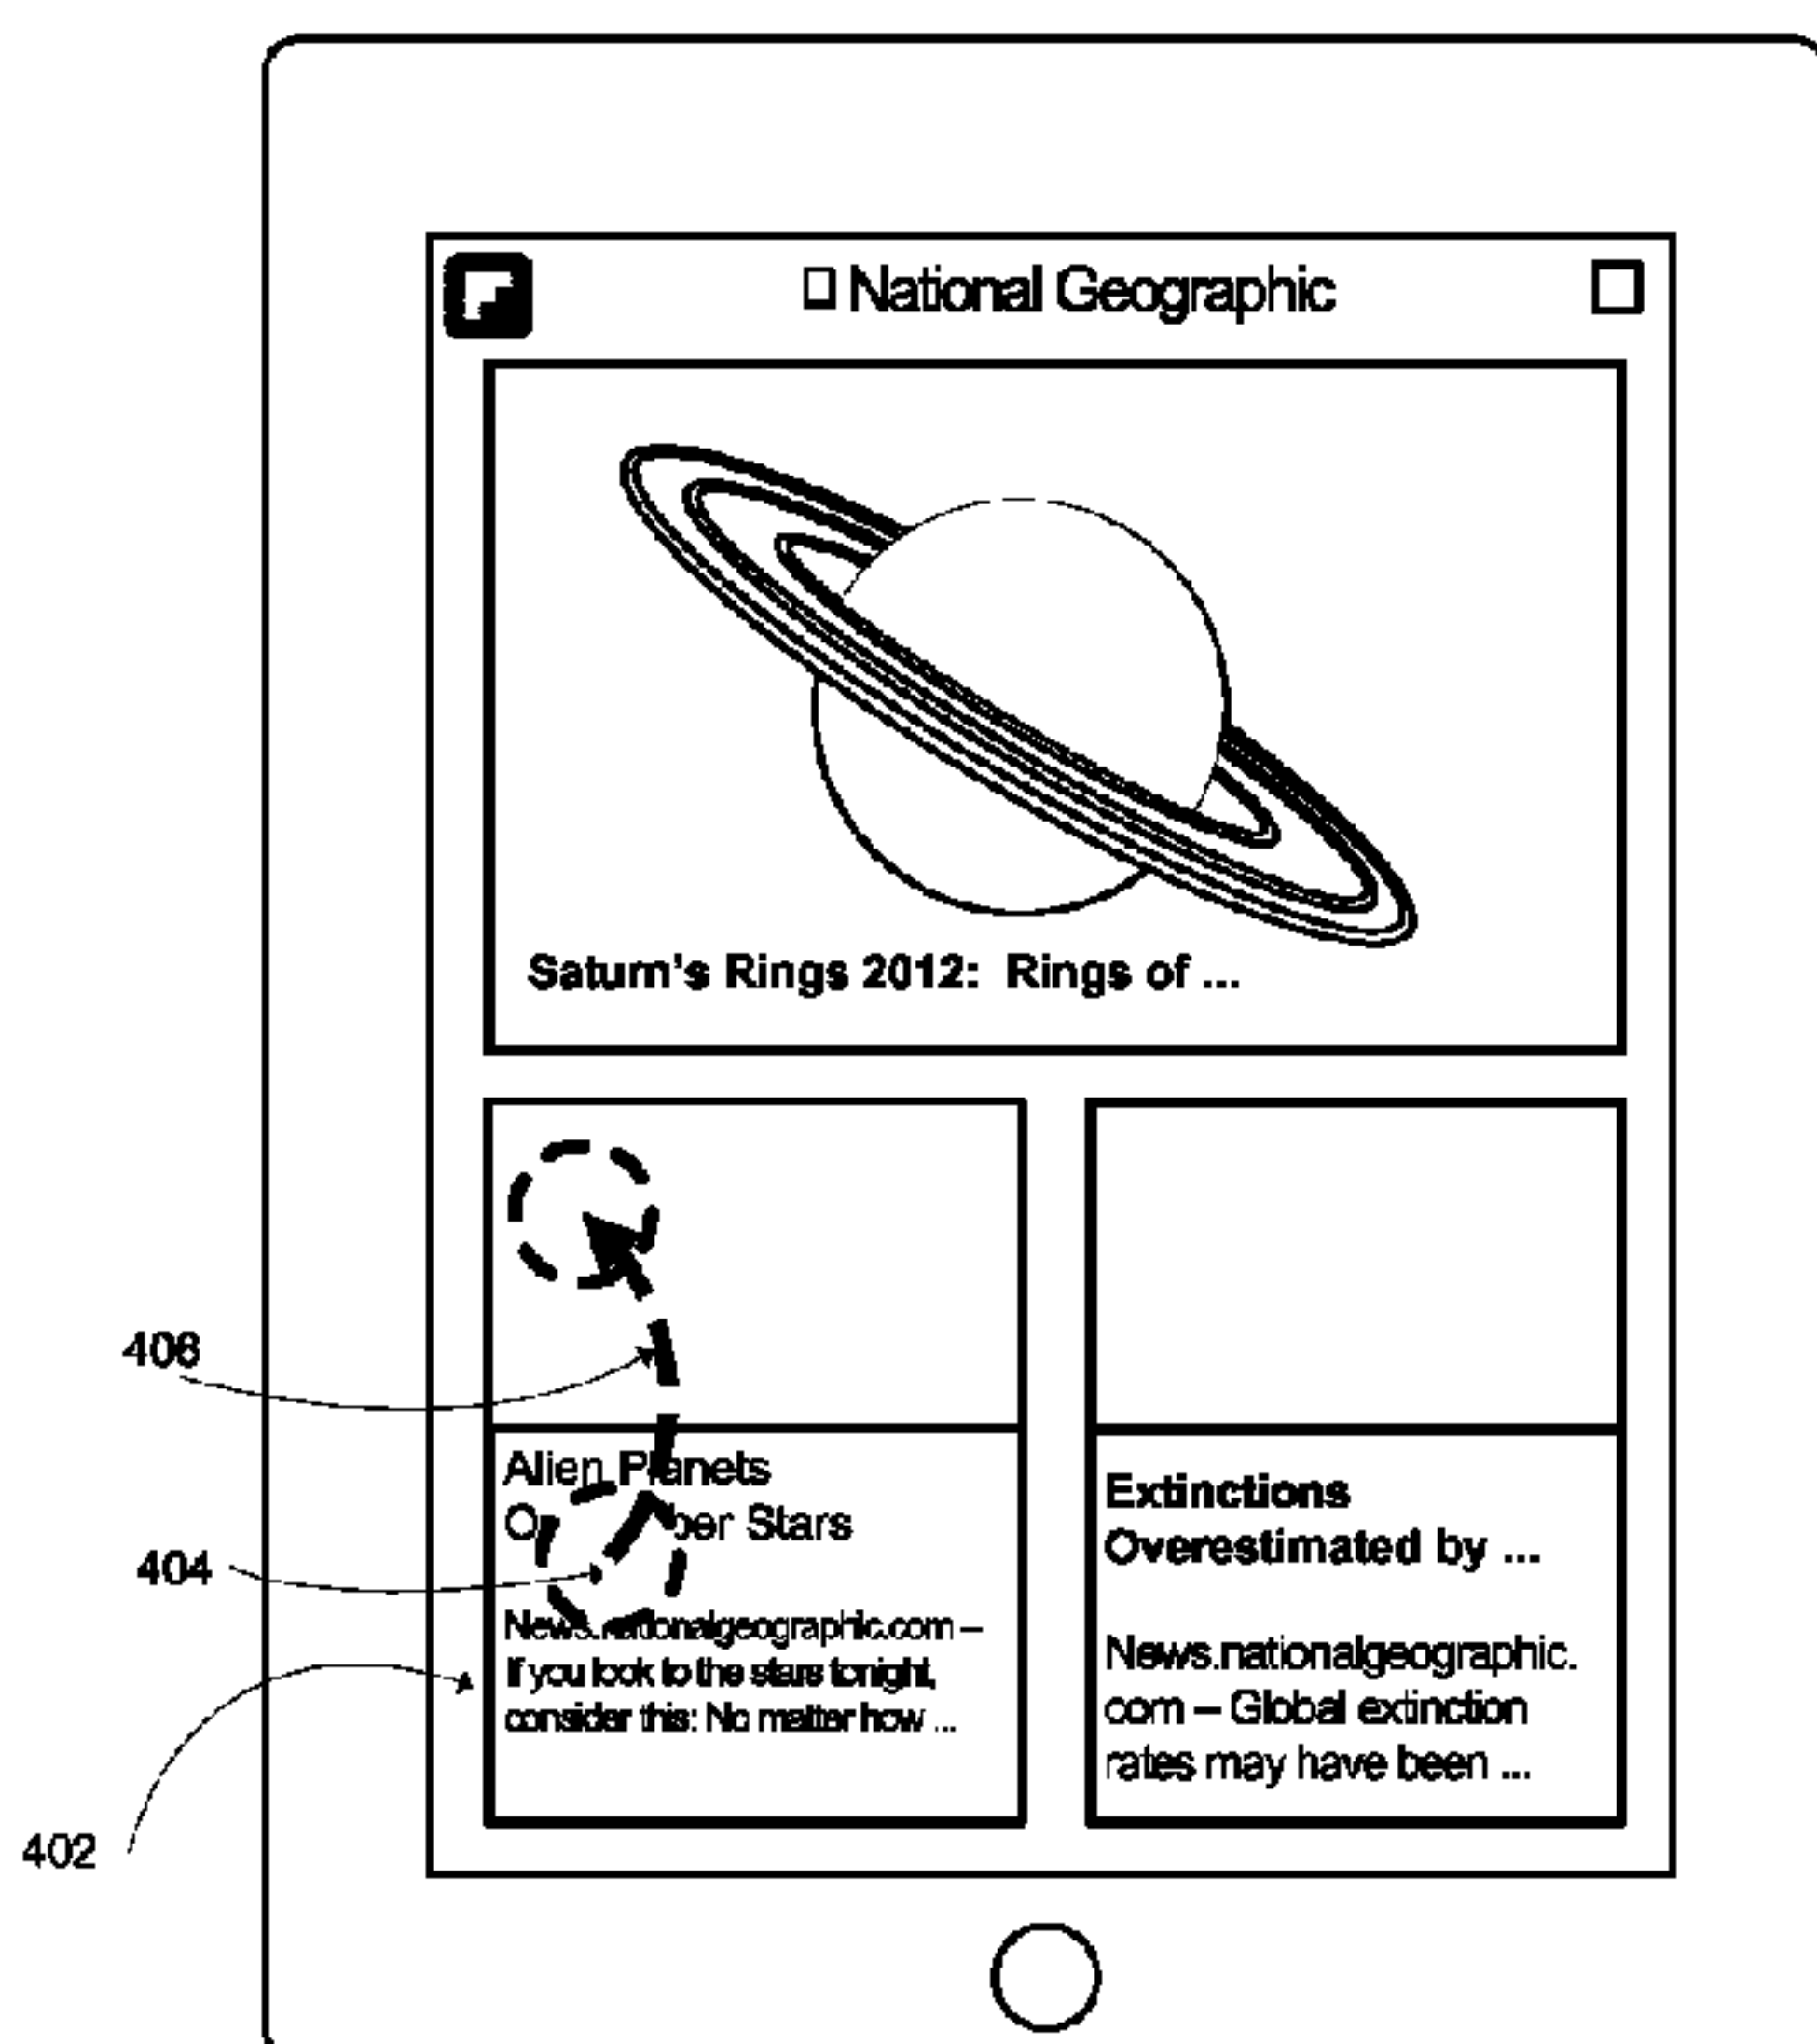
National Geographic

Saturn's Rings 2012: Rings of ...

408

Alien Planets
O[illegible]ber Stars

404

News.nationalgeographic.com – If you look to the stars tonight, consider this: No matter how ...

402

Extinctions Overestimated by ...

News.nationalgeographic.com – Global extinction rates may have been ...